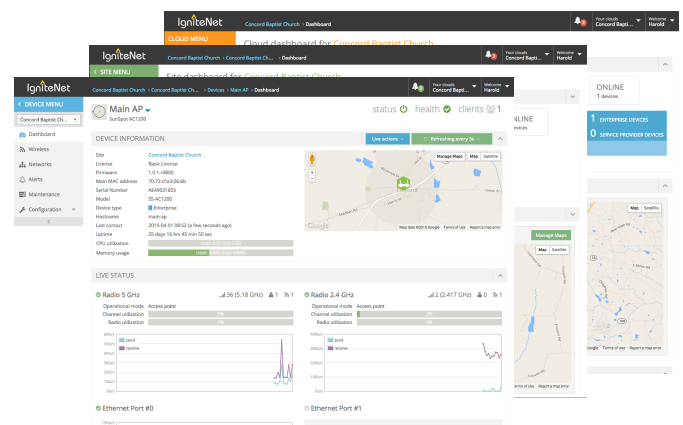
IgniteNet Concord Baptist Church > Dashboard 8 Your clouds Concord Baptist Church Welcome Harold

CLOUD MENU

Cloud dashboard for Concord Baptist Church

IgniteNet Concord Baptist Church > Dashboard Your clouds Concord Baptist Church Welcome Harold

< SITE MENU

Site dashboard for Concord Baptist Church

ONLINE
1 devices

1 ENTERPRISE DEVICES
0 SERVICE PROVIDER DEVICES

IgniteNet Concord Baptist Church > Concord Baptist Church > Devices > Main AP > Dashboard Your clouds Concord Baptist Church Welcome Harold

DEVICE MENU

Concord Baptist Ch...

Dashboard
Wireless
Networks
Alerts
Maintenance
Configuration

Main AP
SunSpot AC1200

status health clients 1

DEVICE INFORMATION

Live actions Refreshing every 3s

| | |
|---|---|
| Site | Concord Baptist Church |
| License | Basic License |
| Firmware | 1.0.1-r4800 |
| Main MAC address | 70:72:cf:e9:06:6b |
| Serial Number | AE49031603 |
| Model | SS-AC1200 |
| Device type | Enterprise |
| Hostname | main-ap |
| Last contact | 2015-04-01 09:52 (a few seconds ago) |
| Uptime | 25 days 16 hrs 45 min 50 sec |
| CPU utilization | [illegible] |
| Memory usage | Used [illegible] |

Manage Maps Map Satellite

Google Map data ©2015 Google Terms of Use Report a map error

Manage Maps Map Satellite

LIVE STATUS

Radio 5 GHz 36 (5.18 GHz) 1 1
Operational mode Access point
Channel utilization 0%
Radio utilization 0%

send
receive

Radio 2.4 GHz 2 (2.417 GHz) 0 1
Operational mode Access point
Channel utilization 0%
Radio utilization 0%

send
receive

Ethernet Port #0

Ethernet Port #1

Terms of Use Report a map error